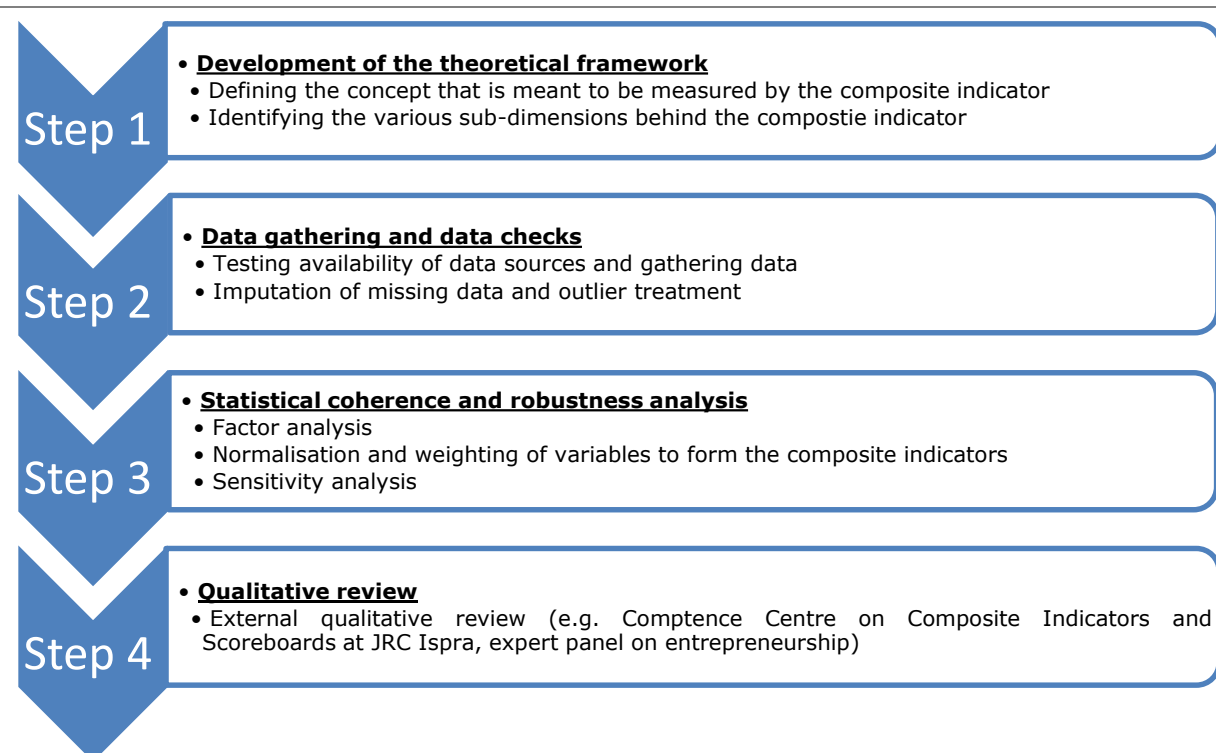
Step 1

• Development of the theoretical framework
• Defining the concept that is meant to be measured by the composite indicator
• Identifying the various sub-dimensions behind the compostie indicator

Step 2

• Data gathering and data checks
• Testing availability of data sources and gathering data
• Imputation of missing data and outlier treatment

Step 3

• Statistical coherence and robustness analysis
• Factor analysis
• Normalisation and weighting of variables to form the composite indicators
• Sensitivity analysis

Step 4

• Qualitative review
• External qualitative review (e.g. Comptence Centre on Composite Indicators and Scoreboards at JRC Ispra, expert panel on entrepreneurship)